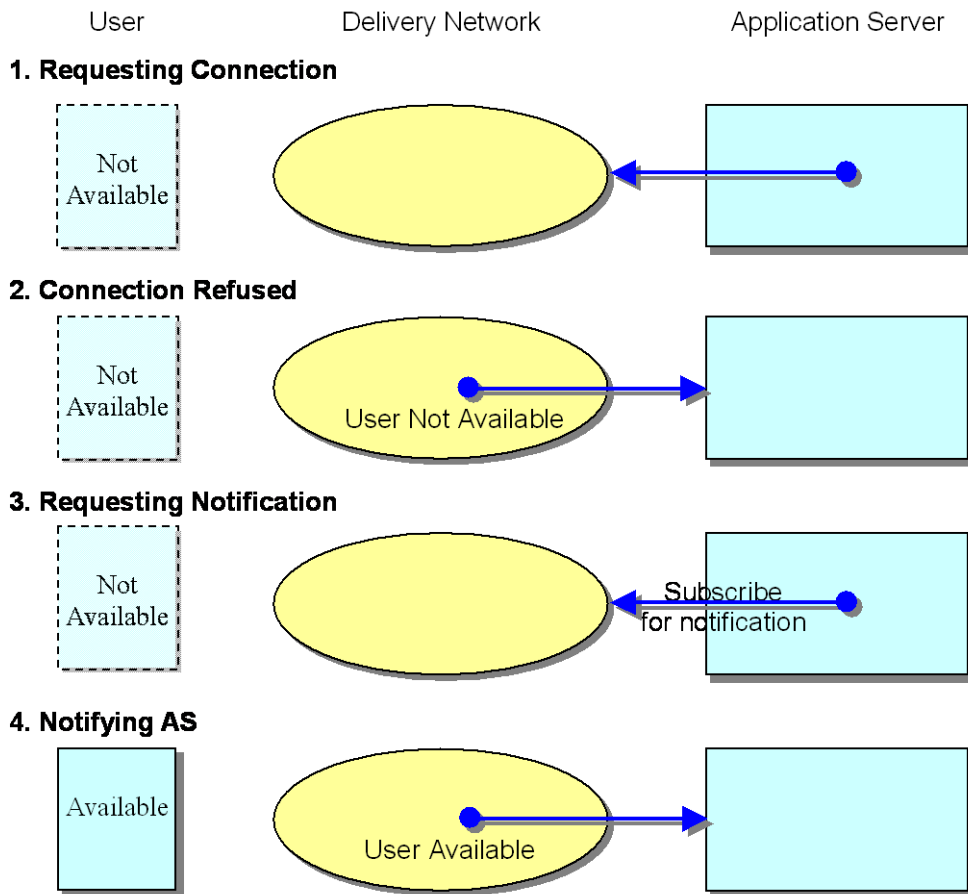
User

Delivery Network

Application Server

1. Requesting Connection

Not Available

2. Connection Refused

Not Available

User Not Available

3. Requesting Notification

Not Available

Subscribe for notification

4. Notifying AS

Available

User Available